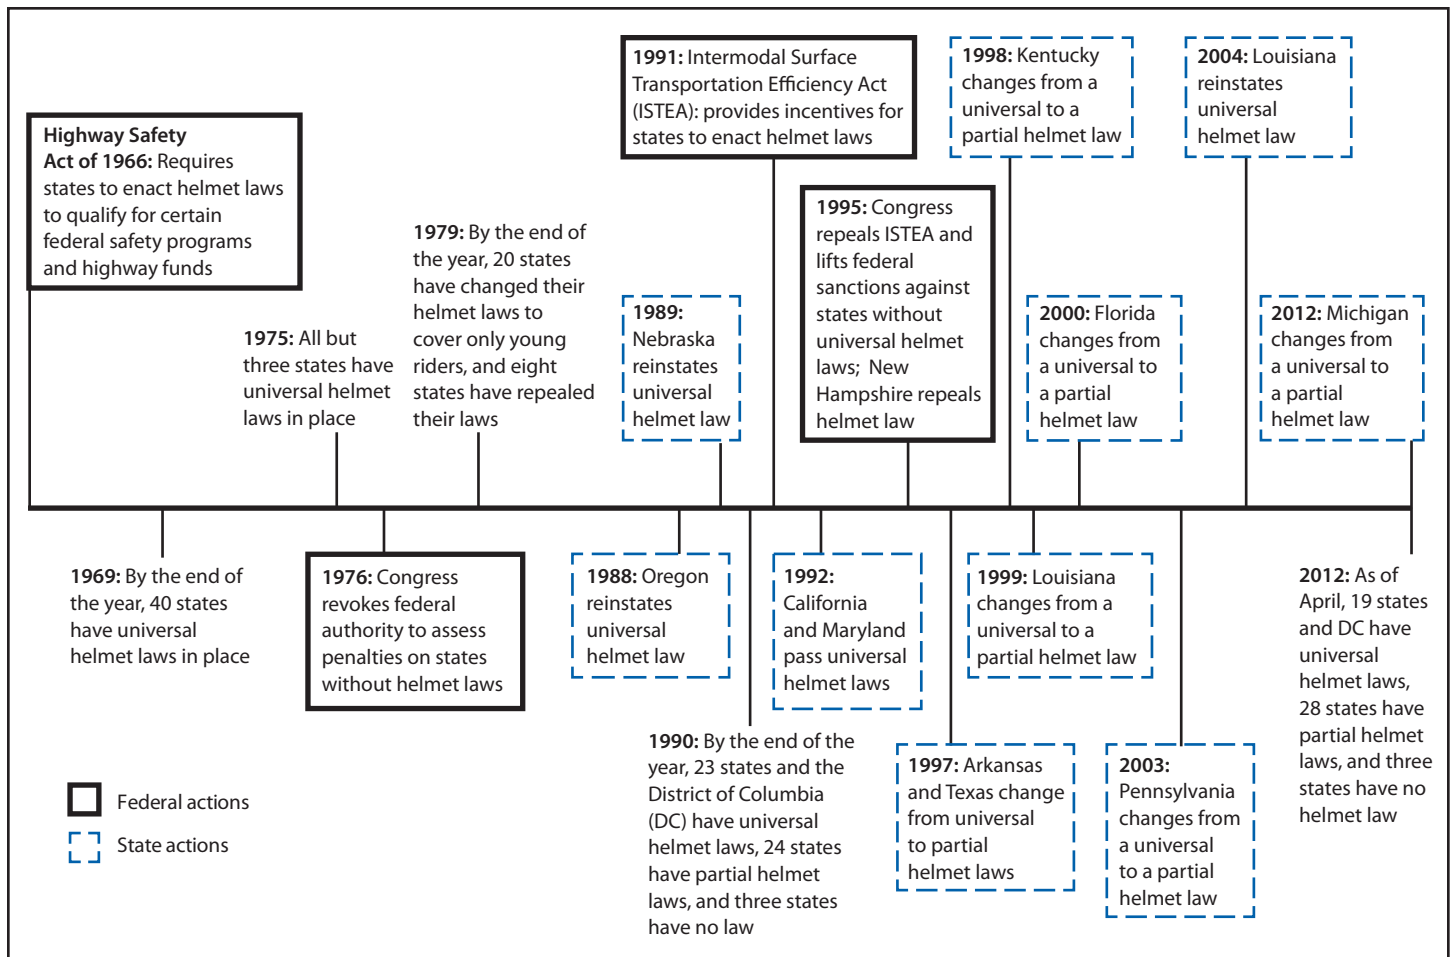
**Highway Safety Act of 1966:** Requires states to enact helmet laws to qualify for certain federal safety programs and highway funds

**1969:** By the end of the year, 40 states have universal helmet laws in place

**1975:** All but three states have universal helmet laws in place

**1976:** Congress revokes federal authority to assess penalties on states without helmet laws

**1979:** By the end of the year, 20 states have changed their helmet laws to cover only young riders, and eight states have repealed their laws

**1988:** Oregon reinstates universal helmet law

**1989:** Nebraska reinstates universal helmet law

**1990:** By the end of the year, 23 states and the District of Columbia (DC) have universal helmet laws, 24 states have partial helmet laws, and three states have no law

**1991:** Intermodal Surface Transportation Efficiency Act (ISTEA): provides incentives for states to enact helmet laws

**1992:** California and Maryland pass universal helmet laws

**1995:** Congress repeals ISTEA and lifts federal sanctions against states without universal helmet laws; New Hampshire repeals helmet law

**1997:** Arkansas and Texas change from universal to partial helmet laws

**1998:** Kentucky changes from a universal to a partial helmet law

**1999:** Louisiana changes from a universal to a partial helmet law

**2000:** Florida changes from a universal to a partial helmet law

**2003:** Pennsylvania changes from a universal to a partial helmet law

**2004:** Louisiana reinstates universal helmet law

**2012:** Michigan changes from a universal to a partial helmet law

**2012:** As of April, 19 states and DC have universal helmet laws, 28 states have partial helmet laws, and three states have no helmet law

Federal actions

State actions